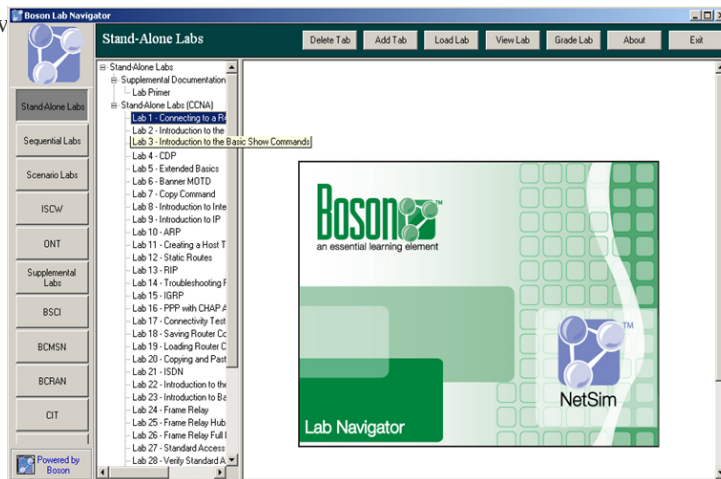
Boson Lab Navigator

Stand-Alone Labs

Delete Tab | Add Tab | Load Lab | View Lab | Grade Lab | About | Exit

Stand-Alone Labs
Sequential Labs
Scenario Labs
ISCW
ONT
Supplemental Labs
BSCI
BCMSN
BCRAN
CIT

Powered by Boson

Stand-Alone Labs
Supplemental Documentation
Lab Primer
Stand-Alone Labs (CCNA)
Lab 1 - Connecting to a R
Lab 2 - Introduction to the
Lab 3 - Introduction to the Basic Show Commands
Lab 4 - CDP
Lab 5 - Extended Basics
Lab 6 - Banner MOTD
Lab 7 - Copy Command
Lab 8 - Introduction to Inte
Lab 9 - Introduction to IP
Lab 10 - ARP
Lab 11 - Creating a Host T
Lab 12 - Static Routes
Lab 13 - RIP
Lab 14 - Troubleshooting F
Lab 15 - IGRP
Lab 16 - PPP with CHAP A
Lab 17 - Connectivity Test
Lab 18 - Saving Router Co
Lab 19 - Loading Router C
Lab 20 - Copying and Past
Lab 21 - ISDN
Lab 22 - Introduction to the
Lab 23 - Introduction to Ba
Lab 24 - Frame Relay
Lab 25 - Frame Relay Hub
Lab 26 - Frame Relay Full I
Lab 27 - Standard Access
Lab 28 - Verify Standard A

Boson™
an essential learning element

Lab Navigator

NetSim™